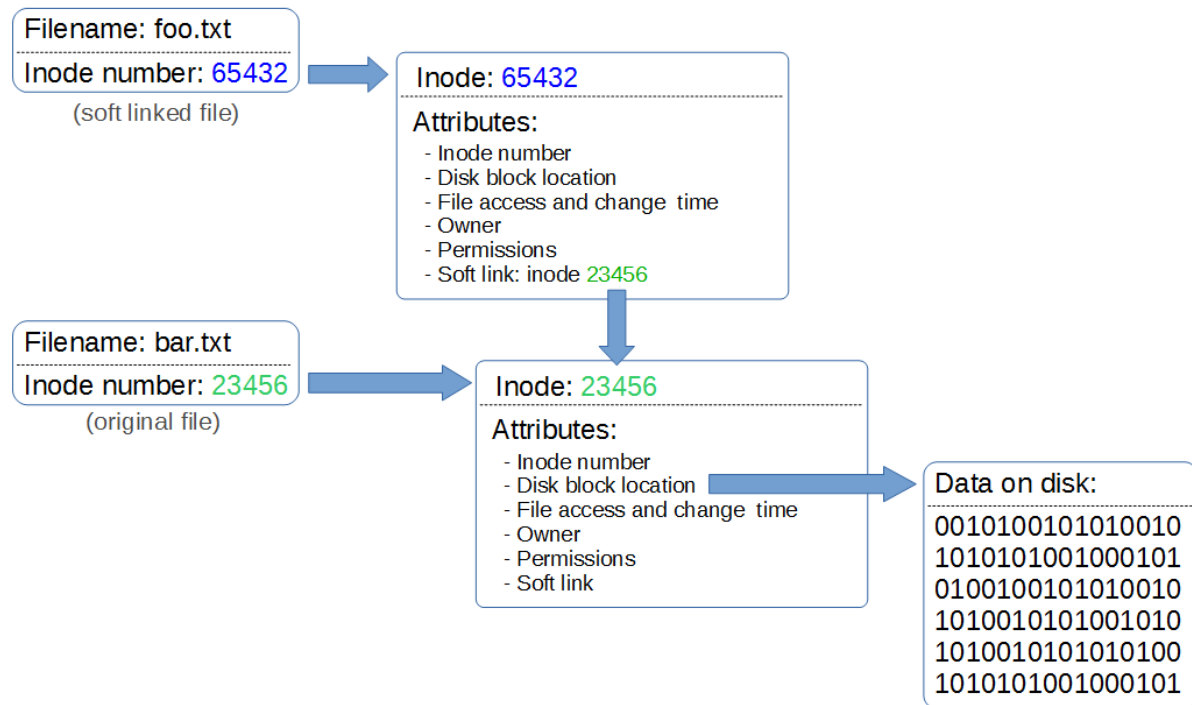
Filename: foo.txt
Inode number: 65432
(soft linked file)

Inode: 65432
Attributes:
- Inode number
- Disk block location
- File access and change time
- Owner
- Permissions
- Soft link: inode 23456

Filename: bar.txt
Inode number: 23456
(original file)

Inode: 23456
Attributes:
- Inode number
- Disk block location
- File access and change time
- Owner
- Permissions
- Soft link

Data on disk:
0010100101010010
1010101001000101
0100100101010010
1010010101001010
1010010101010100
1010101001000101